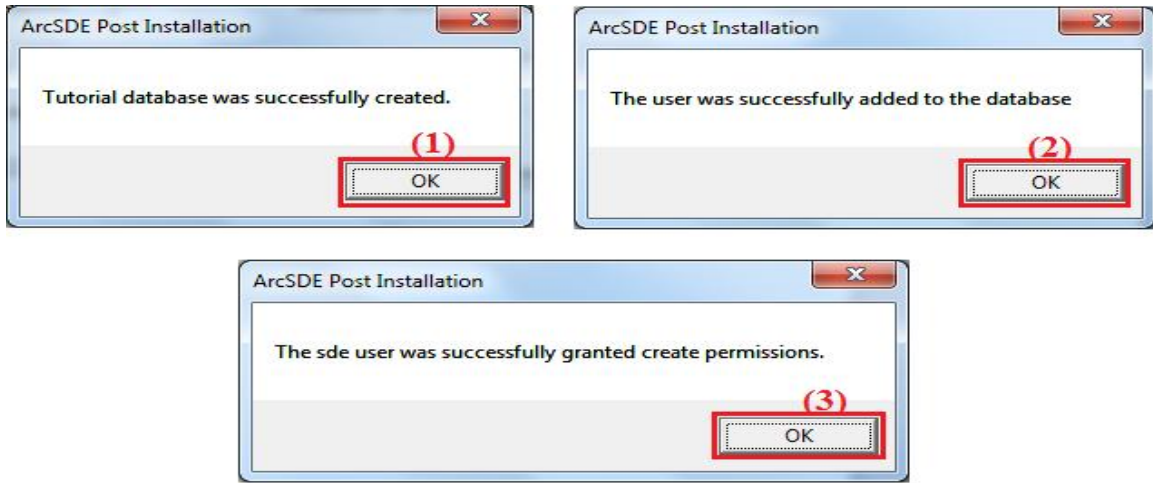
ArcSDE Post Installation

Tutorial database was successfully created.

(1)

OK

ArcSDE Post Installation

The user was successfully added to the database

(2)

OK

ArcSDE Post Installation

The sde user was successfully granted create permissions.

(3)

OK